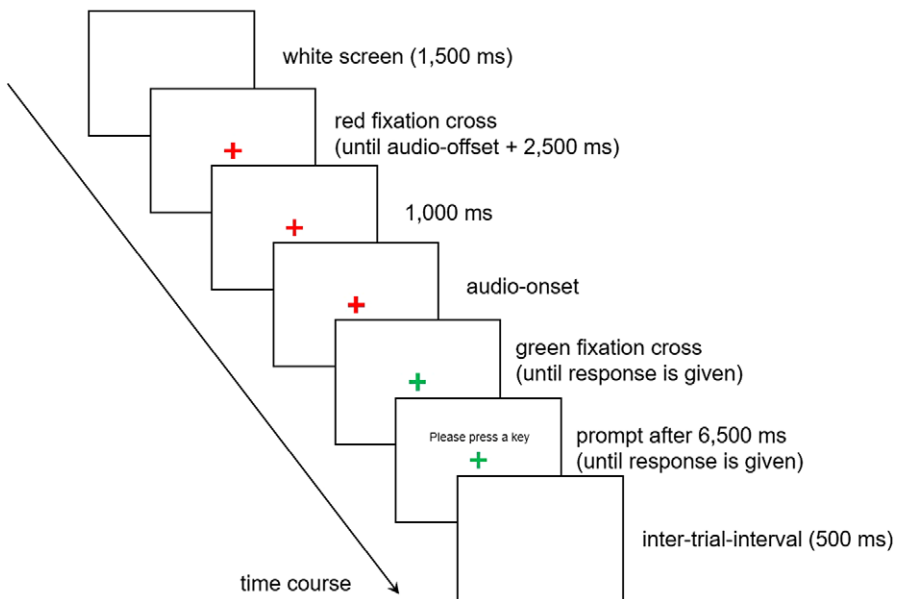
white screen (1,500 ms)

red fixation cross
(until audio-offset + 2,500 ms)

+

1,000 ms

+

audio-onset

+

green fixation cross
(until response is given)

+

Please press a key
+

prompt after 6,500 ms
(until response is given)

inter-trial-interval (500 ms)

time course